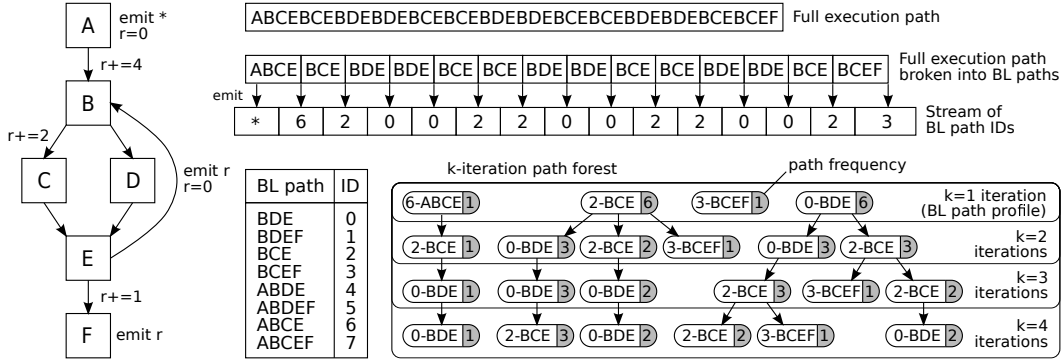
A
emit *
r=0

r+=4

B

r+=2

C

D

emit r
r=0

E

r+=1

F
emit r

ABCEBCEBDEBDEBCEBCEBDEBDEBCEBCEBDEBDEBCEBCEF Full execution path

| ABCE | BCE | BDE | BDE | BCE | BCE | BDE | BDE | BCE | BCE | BDE | BDE | BCE | BCEF |
|---|---|---|---|---|---|---|---|---|---|---|---|---|---|

Full execution path broken into BL paths

emit

| * | 6 | 2 | 0 | 0 | 2 | 2 | 0 | 0 | 2 | 2 | 0 | 0 | 2 | 3 |
|---|---|---|---|---|---|---|---|---|---|---|---|---|---|---|

Stream of BL path IDs

| BL path | ID |
|---|---|
| BDE | 0 |
| BDEF | 1 |
| BCE | 2 |
| BCEF | 3 |
| ABDE | 4 |
| ABDEF | 5 |
| ABCE | 6 |
| ABCEF | 7 |

k-iteration path forest

path frequency

6-ABCE 1
2-BCE 6
3-BCEF 1
0-BDE 6
k=1 iteration (BL path profile)

2-BCE 1
0-BDE 3
2-BCE 2
3-BCEF 1
0-BDE 3
2-BCE 3
k=2 iterations

0-BDE 1
0-BDE 3
0-BDE 2
2-BCE 3
3-BCEF 1
2-BCE 2
k=3 iterations

0-BDE 1
2-BCE 3
0-BDE 2
2-BCE 2
3-BCEF 1
0-BDE 2
k=4 iterations